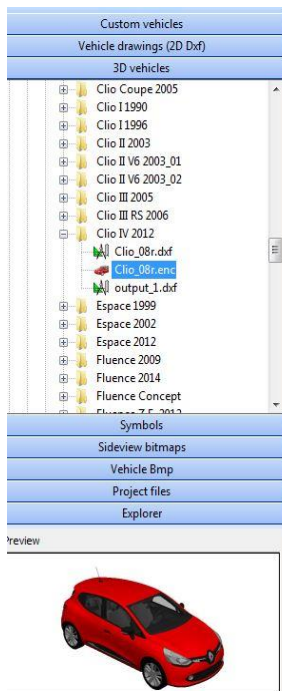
Custom vehicles
Vehicle drawings (2D Dxf)
3D vehicles
Clio Coupe 2005
Clio I 1990
Clio I 1996
Clio II 2003
Clio II V6 2003_01
Clio II V6 2003_02
Clio III 2005
Clio III RS 2006
Clio IV 2012
Clio_08r.dxf
Clio_08r.enc
output_1.dxf
Espace 1999
Espace 2002
Espace 2012
Fluence 2009
Fluence 2014
Fluence Concept
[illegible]
Symbols
Sideview bitmaps
Vehicle Bmp
Project files
Explorer
Preview